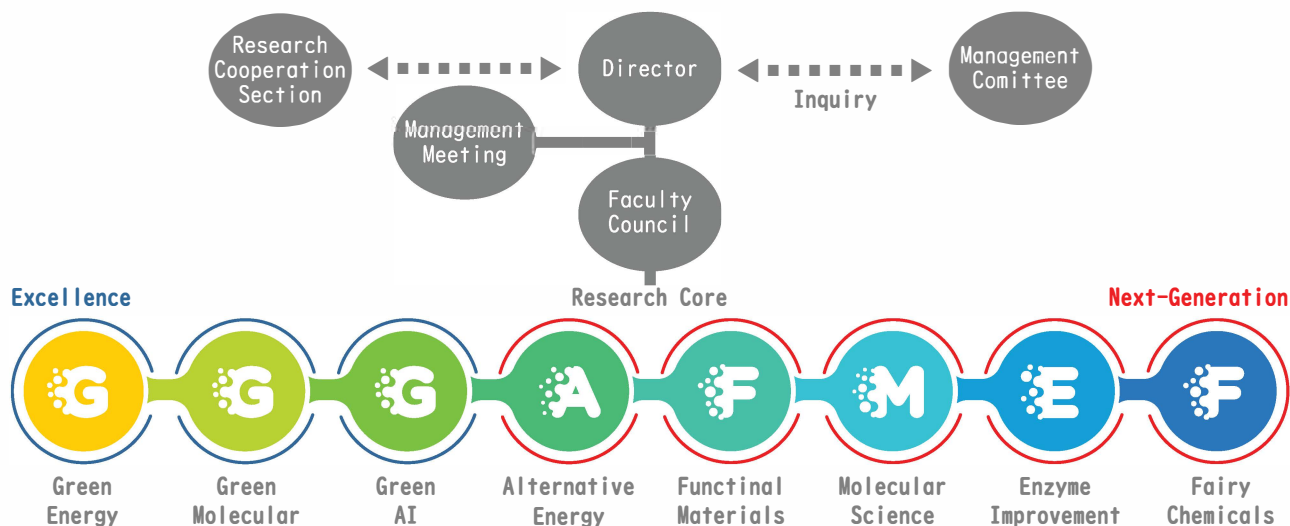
Research Cooperation Section

Director

Management Comittee

Inquiry

Management Meeting

Faculty Council

Excellence

Research Core

Next-Generation

G

G

G

A

F

M

E

F

Green Energy

Green Molecular

Green AI

Alternative Energy

Functinal Materials

Molecular Science

Enzyme Improvement

Fairy Chemicals